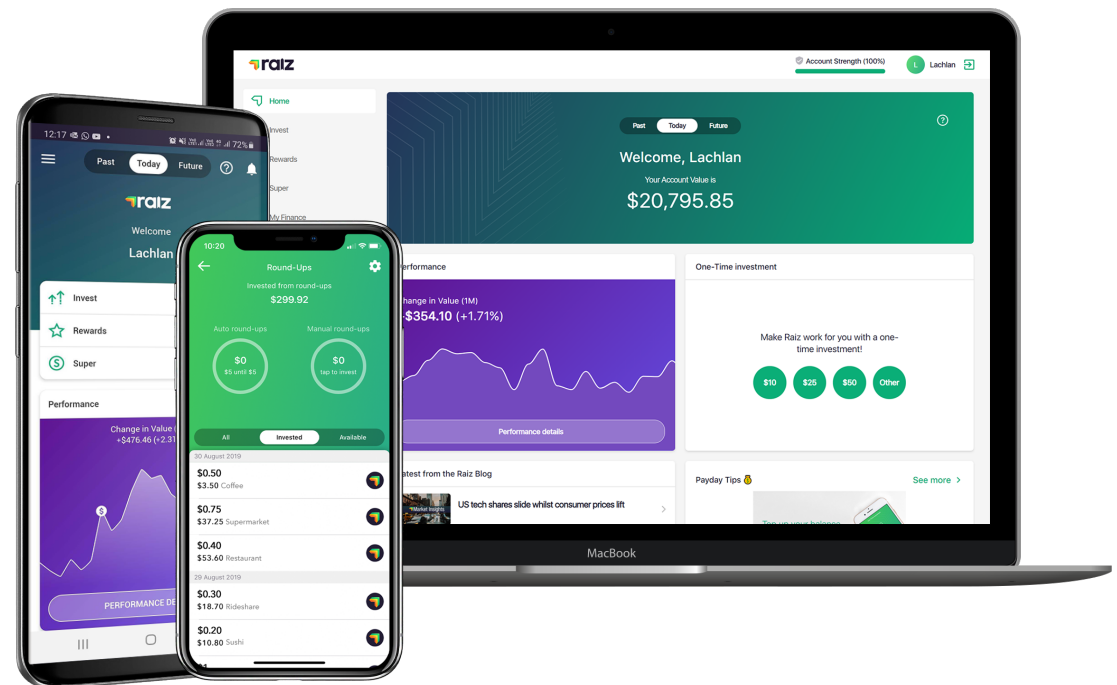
raiz

Account Strength (100%)

L Lachlan

Home

Invest

Rewards

Super

My Finance

Past Today Future

Welcome, Lachlan

Your Account Value is

$20,795.85

Performance

Change in Value (1M)

$354.10 (+1.71%)

Performance details

One-Time investment

Make Raiz work for you with a one-time investment!

$10 $25 $50 Other

Latest from the Raiz Blog

Market Insights

US tech shares slide whilst consumer prices lift

Payday Tips

See more

Top up your balance

MacBook

12:17 72%

Past Today Future

raiz

Welcome

Lachlan

Invest

Rewards

Super

Performance

Change in Value (

+$476.46 (+2.31

PERFORMANCE DE

10:20

Round-Ups

Invested from round-ups

$299.92

Auto round-ups

Manual round-ups

$0

$5 until $5

$0

tap to invest

All Invested Available

30 August 2019

$0.50

$3.50 Coffee

$0.75

$37.25 Supermarket

$0.40

$53.60 Restaurant

29 August 2019

$0.30

$18.70 Rideshare

$0.20

$10.80 Sushi